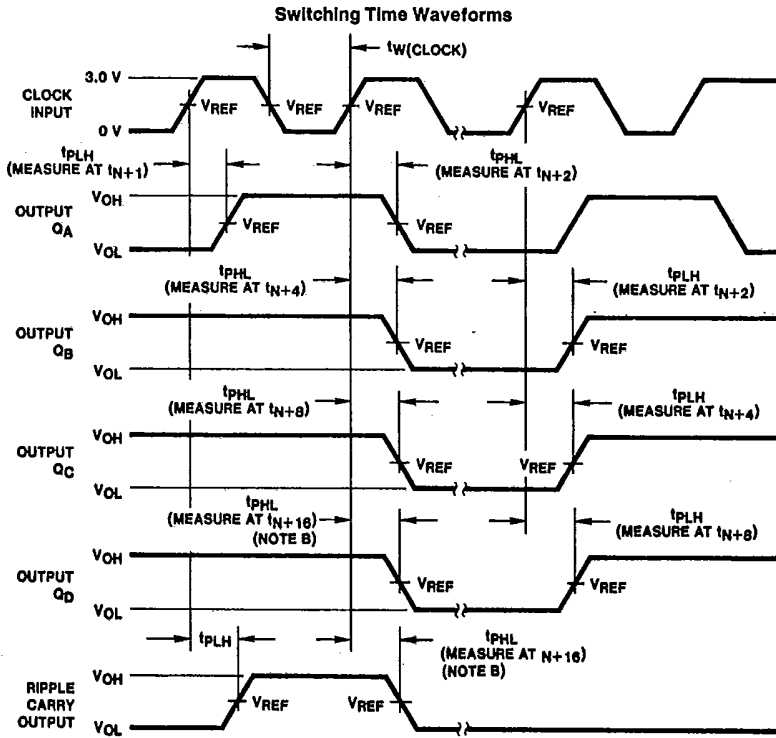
Switching Time Waveforms

$t_{W(CLOCK)}$

CLOCK INPUT
3.0 V
0 V
$V_{REF}$ $V_{REF}$ $V_{REF}$ $V_{REF}$

$t_{PLH}$ (MEASURE AT $t_{N+1}$)
$t_{PHL}$ (MEASURE AT $t_{N+2}$)

OUTPUT $Q_A$
$V_{OH}$
$V_{OL}$
$V_{REF}$ $V_{REF}$

$t_{PHL}$ (MEASURE AT $t_{N+4}$)
$t_{PLH}$ (MEASURE AT $t_{N+2}$)

OUTPUT $Q_B$
$V_{OH}$
$V_{OL}$
$V_{REF}$ $V_{REF}$

$t_{PHL}$ (MEASURE AT $t_{N+8}$)
$t_{PLH}$ (MEASURE AT $t_{N+4}$)

OUTPUT $Q_C$
$V_{OH}$
$V_{OL}$
$V_{REF}$ $V_{REF}$

$t_{PHL}$ (MEASURE AT $t_{N+16}$) (NOTE B)
$t_{PLH}$ (MEASURE AT $t_{N+8}$)

OUTPUT $Q_D$
$V_{OH}$
$V_{OL}$
$V_{REF}$ $V_{REF}$

$t_{PLH}$
$t_{PHL}$ (MEASURE AT $_{N+16}$) (NOTE B)

RIPPLE CARRY OUTPUT
$V_{OH}$
$V_{OL}$
$V_{REF}$ $V_{REF}$